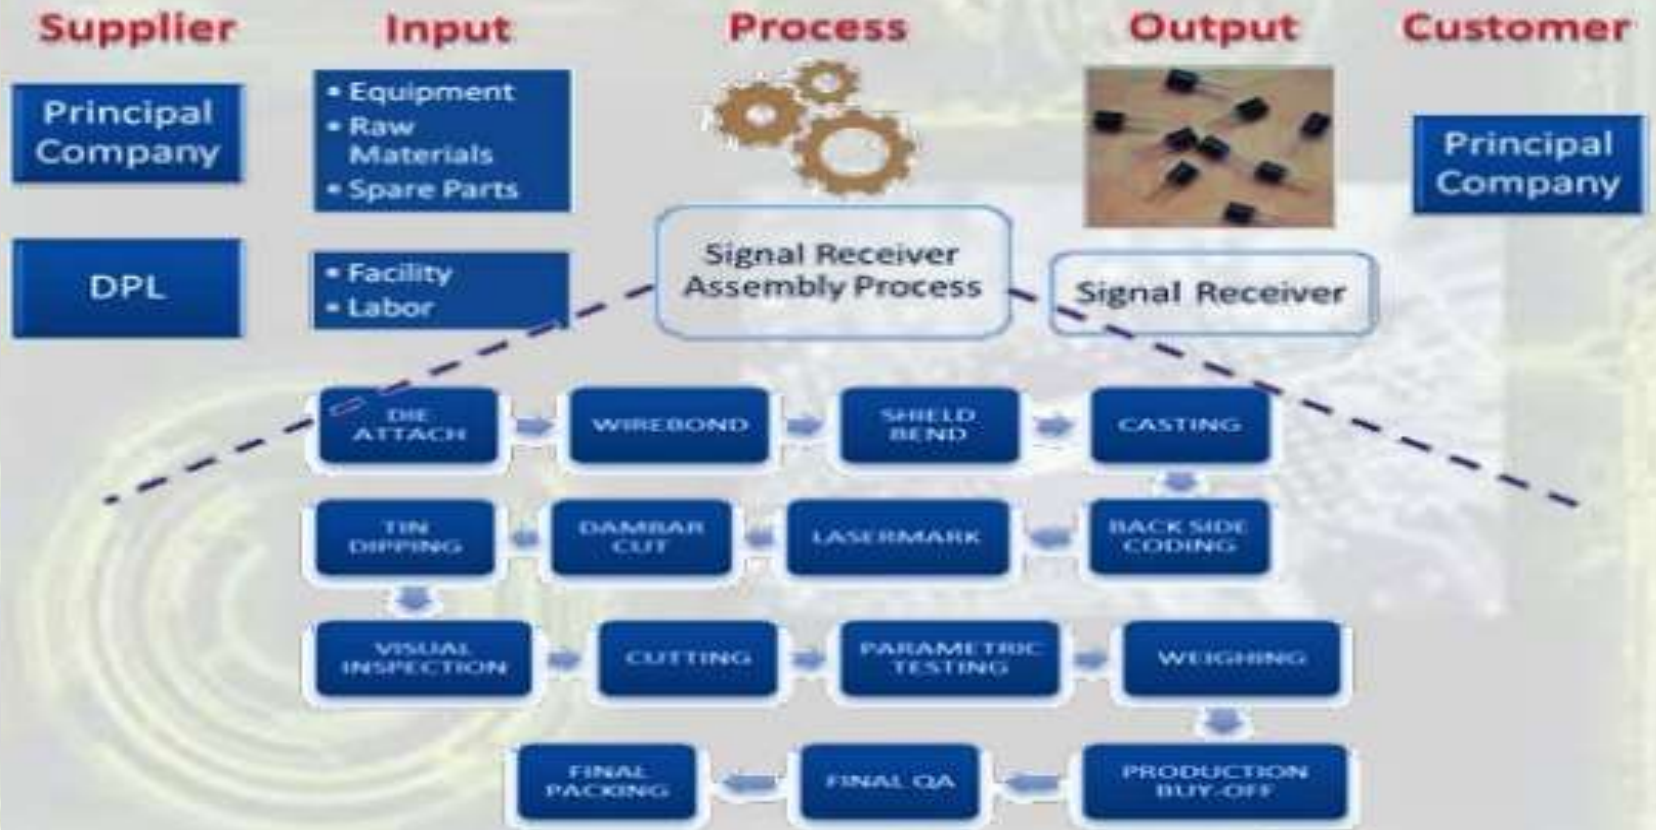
Supplier

Input

Process

Output

Customer

Principal Company

DPL

• Equipment
• Raw Materials
• Spare Parts

• Facility
• Labor

Signal Receiver Assembly Process

Signal Receiver

Principal Company

DIE ATTACH

WIREBOND

SHIELD BEND

CASTING

BACK SIDE CODING

LASERMARK

DAMBAR CUT

TIN DIPPING

VISUAL INSPECTION

CUTTING

PARAMETRIC TESTING

WEIGHING

PRODUCTION BUY-OFF

FINAL QA

FINAL PACKING